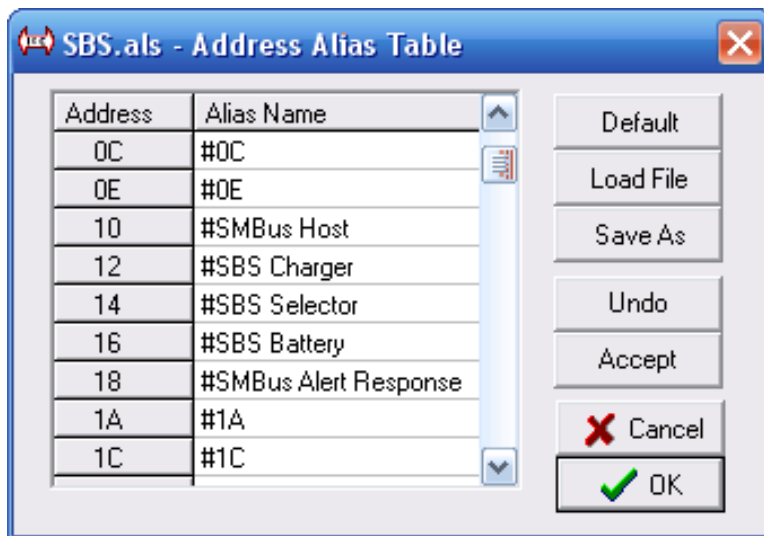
SBS.als - Address Alias Table

| Address | Alias Name |
|---|---|
| 0C | #0C |
| 0E | #0E |
| 10 | #SMBus Host |
| 12 | #SBS Charger |
| 14 | #SBS Selector |
| 16 | #SBS Battery |
| 18 | #SMBus Alert Response |
| 1A | #1A |
| 1C | #1C |

Default
Load File
Save As
Undo
Accept
Cancel
OK